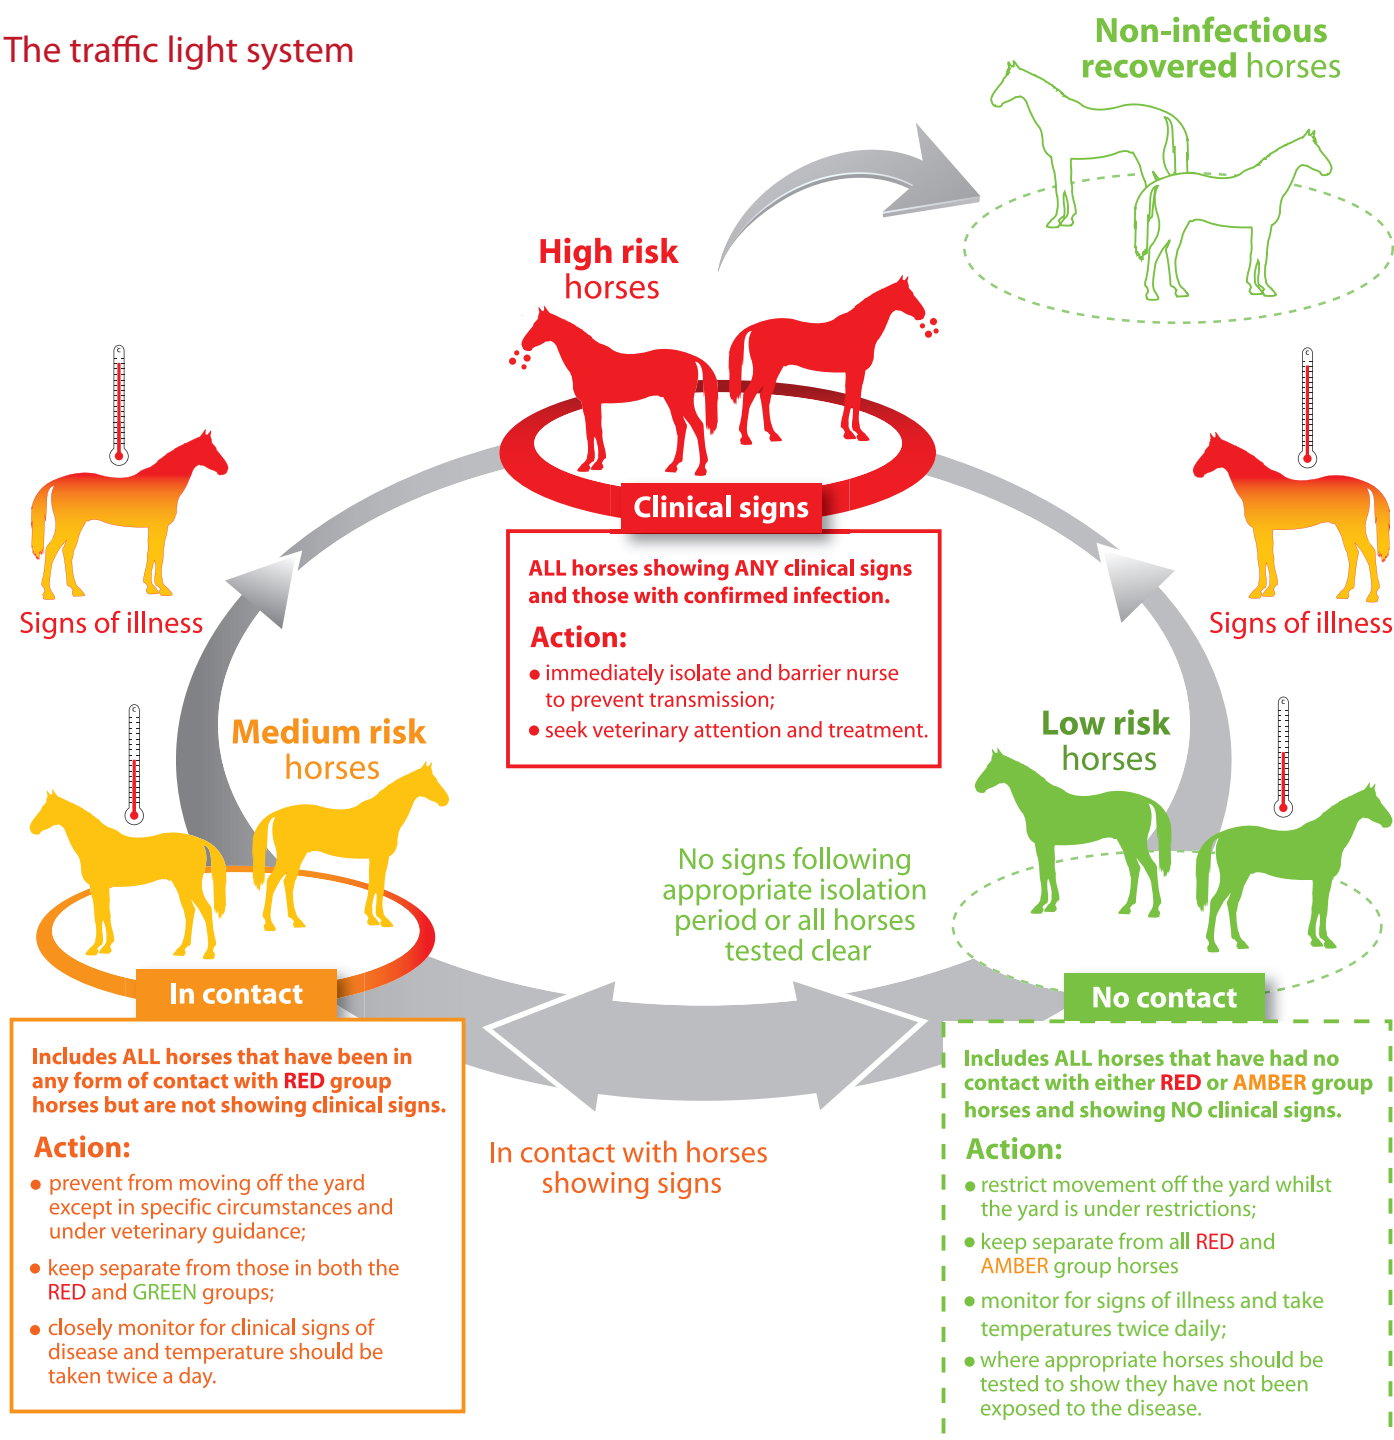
The traffic light system

Non-infectious recovered horses

High risk horses

Clinical signs

ALL horses showing ANY clinical signs and those with confirmed infection.

Action:

• immediately isolate and barrier nurse to prevent transmission;
• seek veterinary attention and treatment.

Signs of illness

Signs of illness

Medium risk horses

Low risk horses

No signs following appropriate isolation period or all horses tested clear

In contact

Includes ALL horses that have been in any form of contact with RED group horses but are not showing clinical signs.

Action:

• prevent from moving off the yard except in specific circumstances and under veterinary guidance;
• keep separate from those in both the RED and GREEN groups;
• closely monitor for clinical signs of disease and temperature should be taken twice a day.

In contact with horses showing signs

No contact

Includes ALL horses that have had no contact with either RED or AMBER group horses and showing NO clinical signs.

Action:

• restrict movement off the yard whilst the yard is under restrictions;
• keep separate from all RED and AMBER group horses
• monitor for signs of illness and take temperatures twice daily;
• where appropriate horses should be tested to show they have not been exposed to the disease.